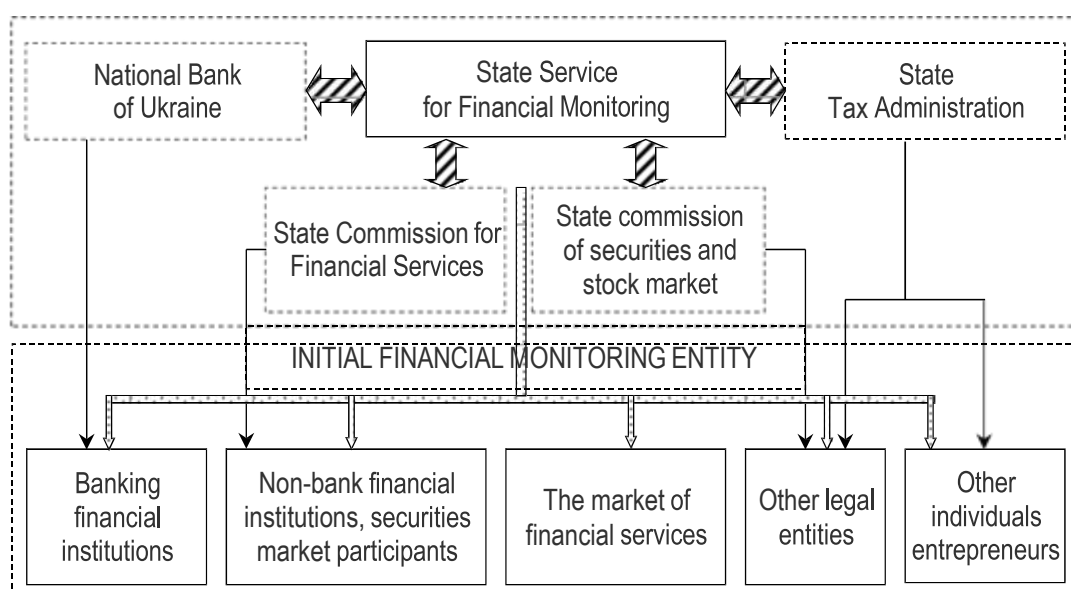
National Bank of Ukraine

State Service for Financial Monitoring

State Tax Administration

State Commission for Financial Services

State commission of securities and stock market

INITIAL FINANCIAL MONITORING ENTITY

Banking financial institutions

Non-bank financial institutions, securities market participants

The market of financial services

Other legal entities

Other individuals entrepreneurs